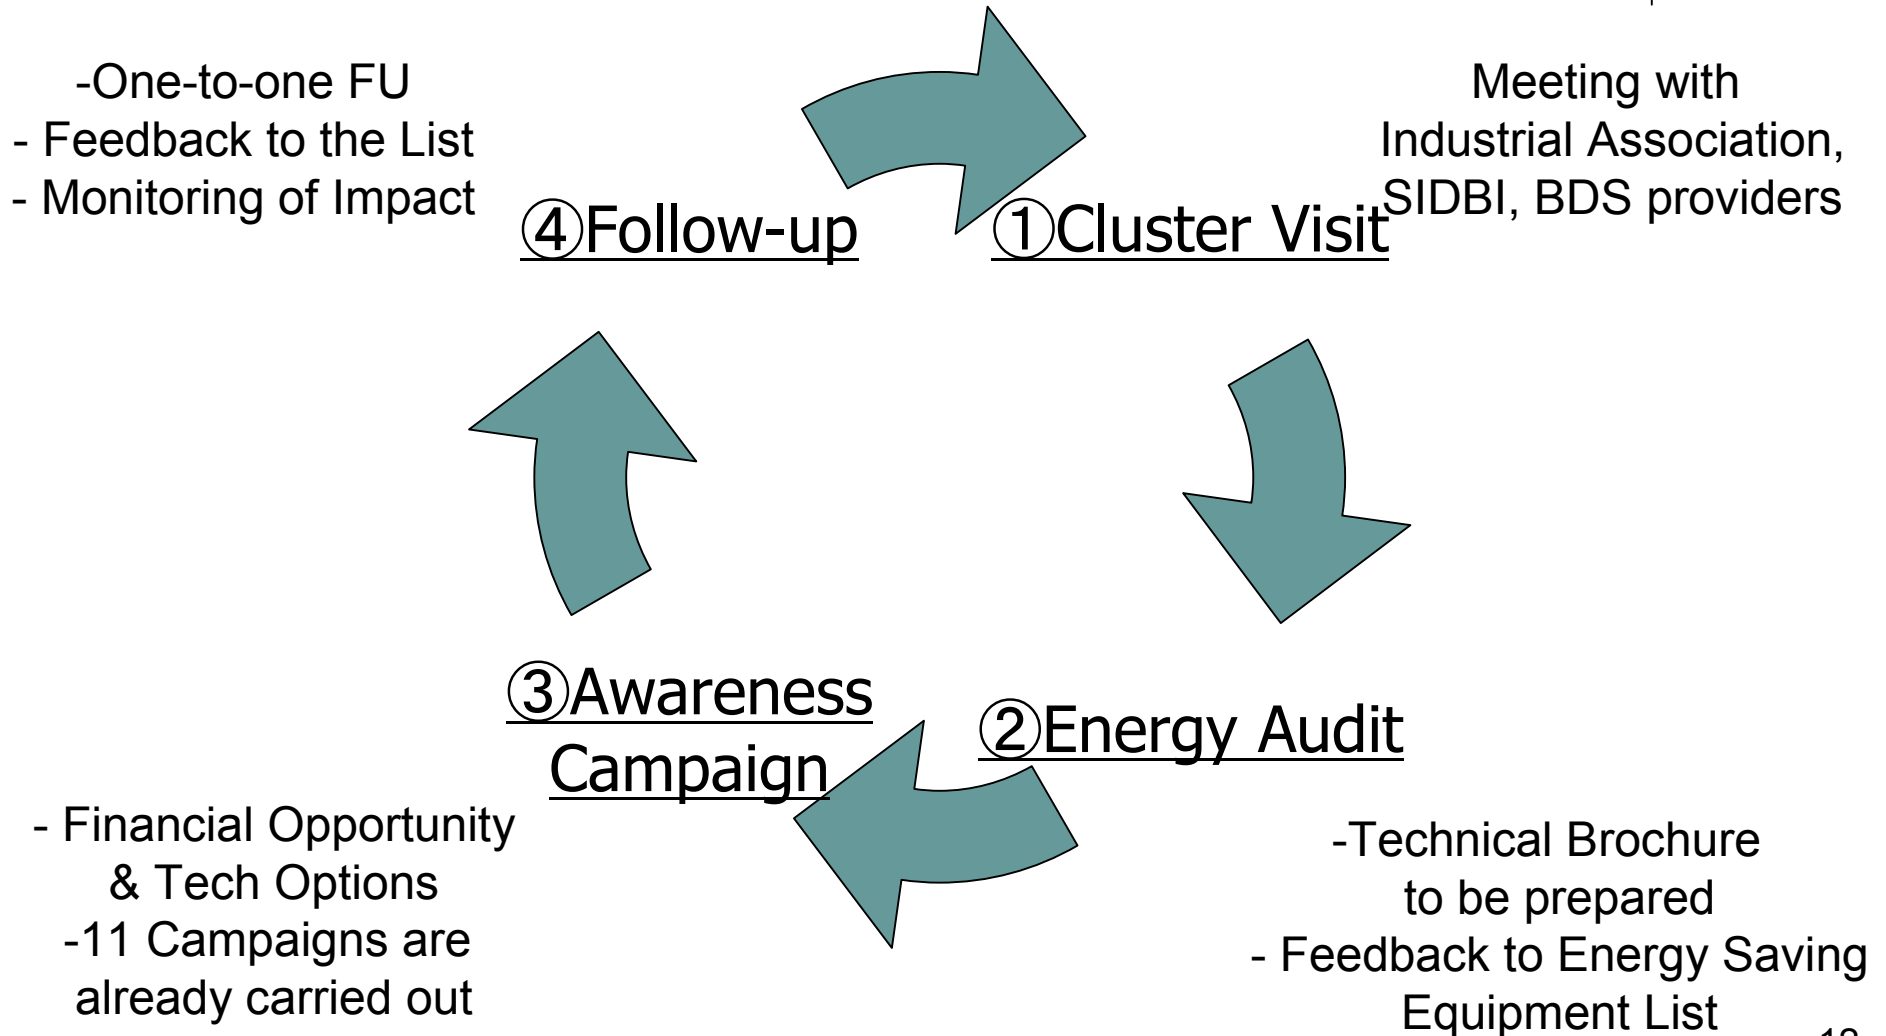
-One-to-one FU
- Feedback to the List
- Monitoring of Impact

④Follow-up

①Cluster Visit

Meeting with Industrial Association, SIDBI, BDS providers

②Energy Audit

-Technical Brochure to be prepared
- Feedback to Energy Saving Equipment List

③Awareness Campaign

- Financial Opportunity & Tech Options
-11 Campaigns are already carried out

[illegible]